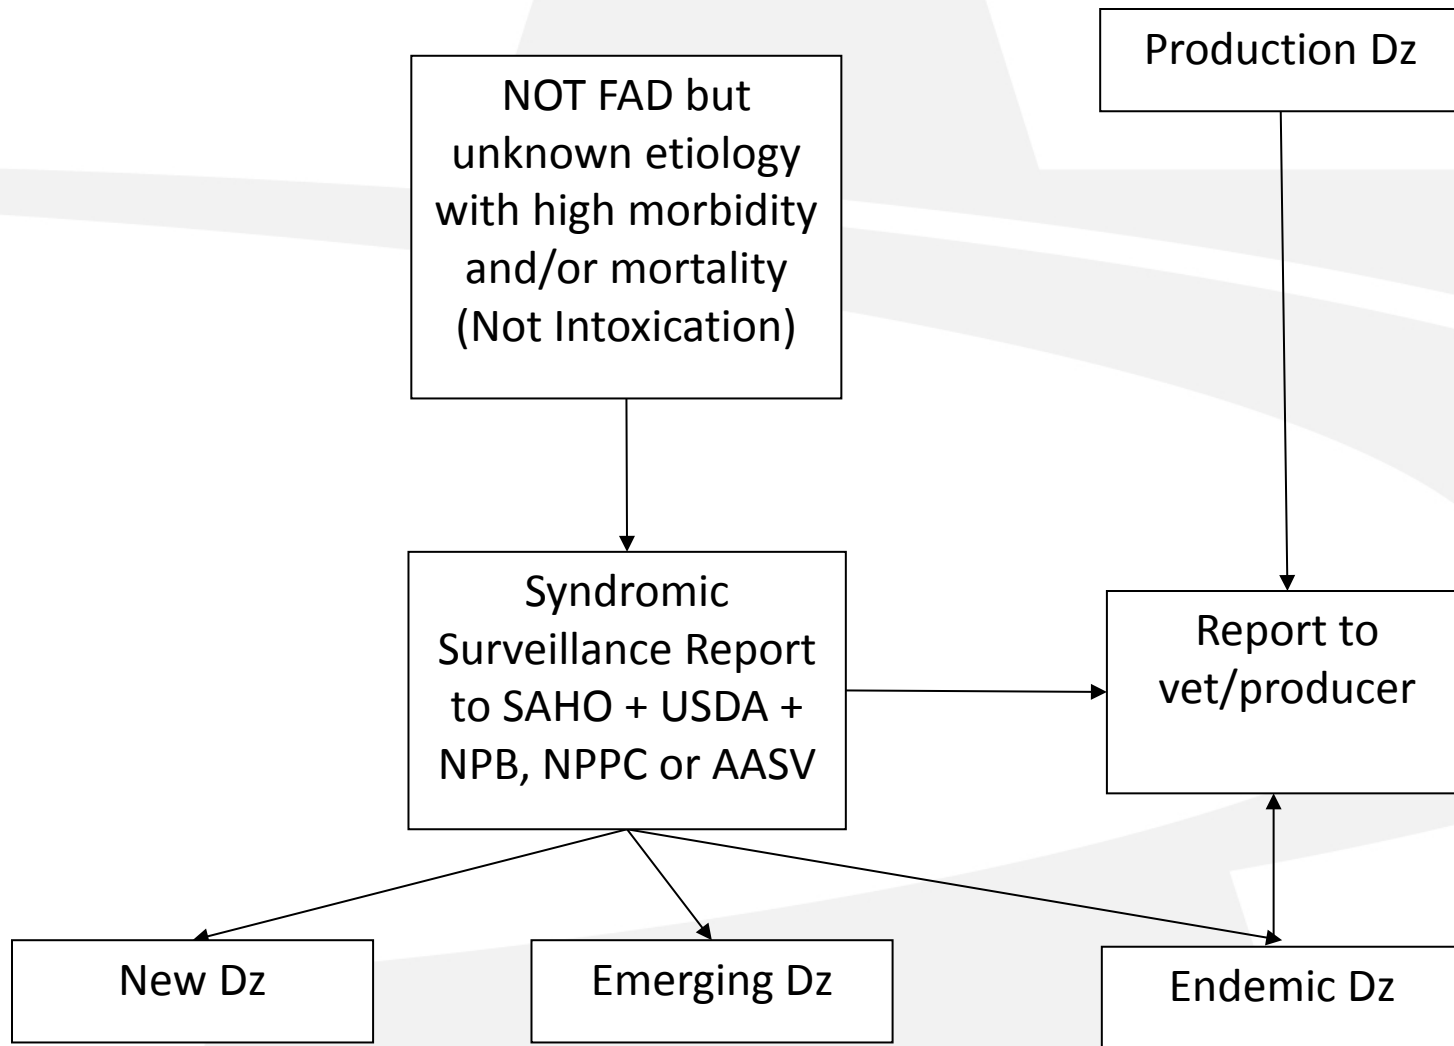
Production Dz

NOT FAD but unknown etiology with high morbidity and/or mortality (Not Intoxication)

Syndromic Surveillance Report to SAHO + USDA + NPB, NPPC or AASV

Report to vet/producer

New Dz

Emerging Dz

Endemic Dz